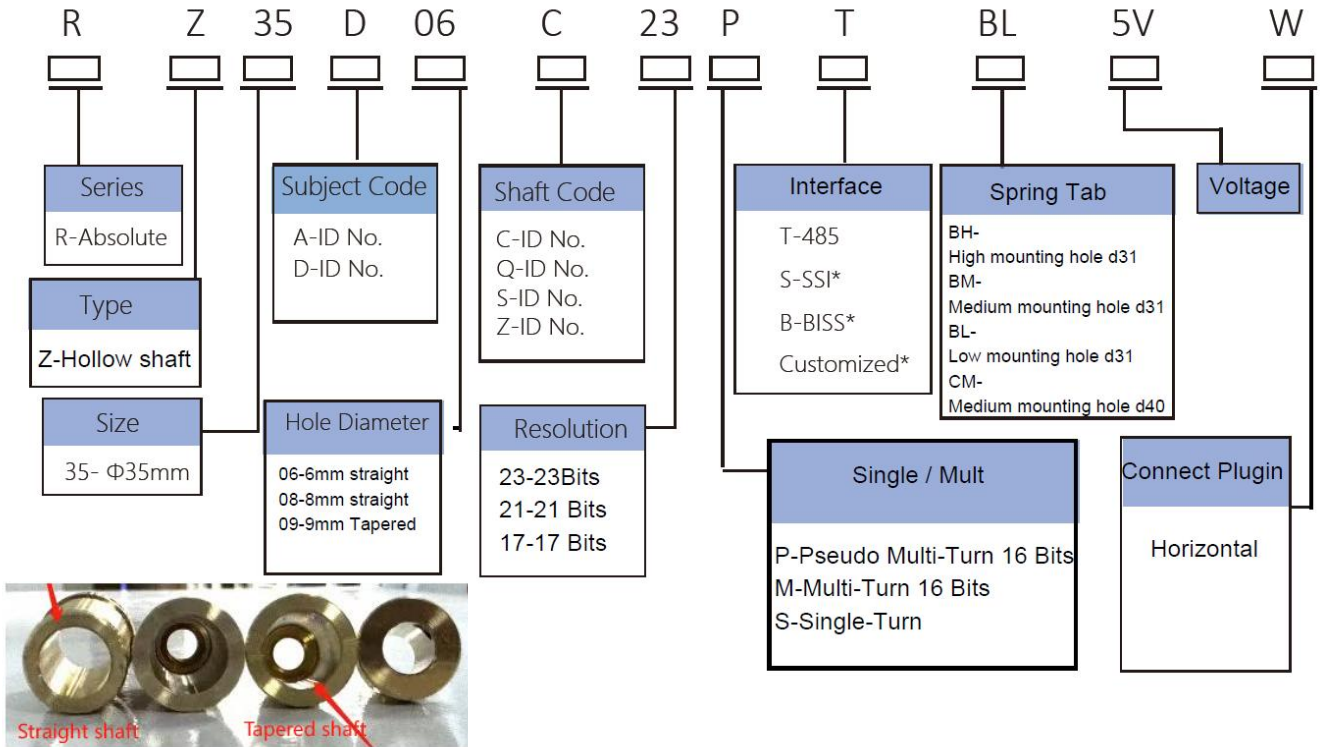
R Z 35 D 06 C 23 P T BL 5V W

Series
R-Absolute

Type
Z-Hollow shaft

Size
35- Φ35mm

Subject Code
A-ID No.
D-ID No.

Hole Diameter
06-6mm straight
08-8mm straight
09-9mm Tapered

Shaft Code
C-ID No.
Q-ID No.
S-ID No.
Z-ID No.

Resolution
23-23Bits
21-21 Bits
17-17 Bits

Interface
T-485
S-SSI*
B-BISS*
Customized*

Single / Mult
P-Pseudo Multi-Turn 16 Bits
M-Multi-Turn 16 Bits
S-Single-Turn

Spring Tab
BH-
High mounting hole d31
BM-
Medium mounting hole d31
BL-
Low mounting hole d31
CM-
Medium mounting hole d40

Voltage

Connect Plugin
Horizontal

Straight shaft
Tapered shaft